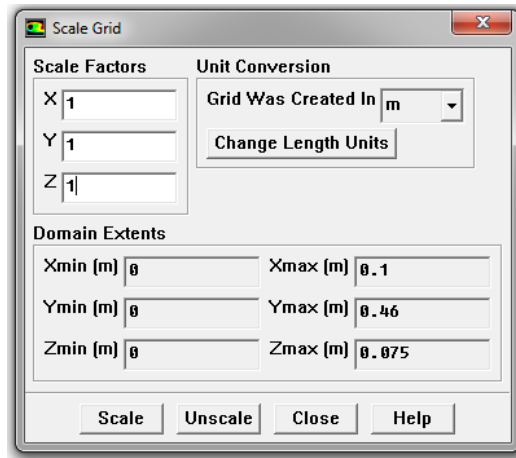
Scale Grid

Scale Factors
X 1
Y 1
Z 1

Unit Conversion
Grid Was Created In m
Change Length Units

Domain Extents
Xmin (m) 0
Xmax (m) 0.1
Ymin (m) 0
Ymax (m) 0.46
Zmin (m) 0
Zmax (m) 0.075

Scale Unscale Close Help